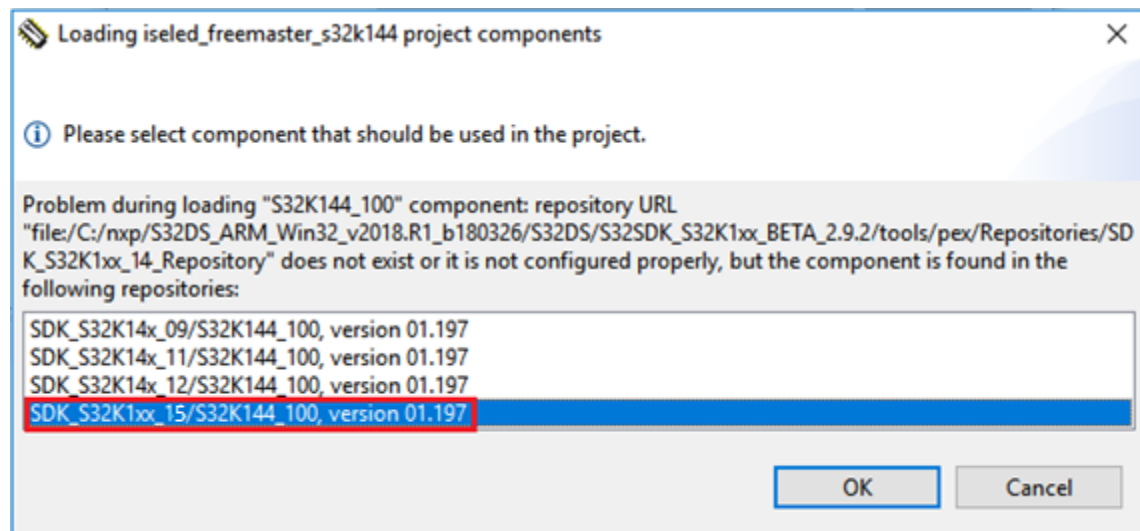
Loading iseled_freemaster_s32k144 project components

Please select component that should be used in the project.

Problem during loading "S32K144_100" component: repository URL "file:/C:/nxp/S32DS_ARM_Win32_v2018.R1_b180326/S32DS/S32SDK_S32K1xx_BETA_2.9.2/tools/pex/Repositories/SDK_S32K1xx_14_Repository" does not exist or it is not configured properly, but the component is found in the following repositories:

SDK_S32K14x_09/S32K144_100, version 01.197
SDK_S32K14x_11/S32K144_100, version 01.197
SDK_S32K14x_12/S32K144_100, version 01.197
SDK_S32K1xx_15/S32K144_100, version 01.197

OK
Cancel